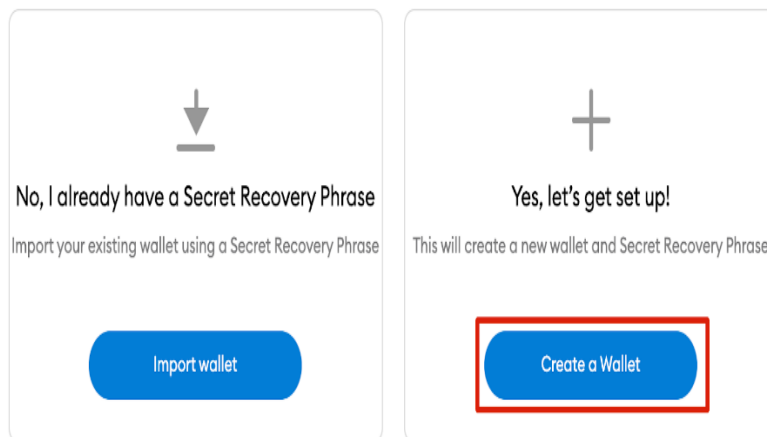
No, I already have a Secret Recovery Phrase

Import your existing wallet using a Secret Recovery Phrase

Import wallet

Yes, let's get set up!

This will create a new wallet and Secret Recovery Phrase

Create a Wallet